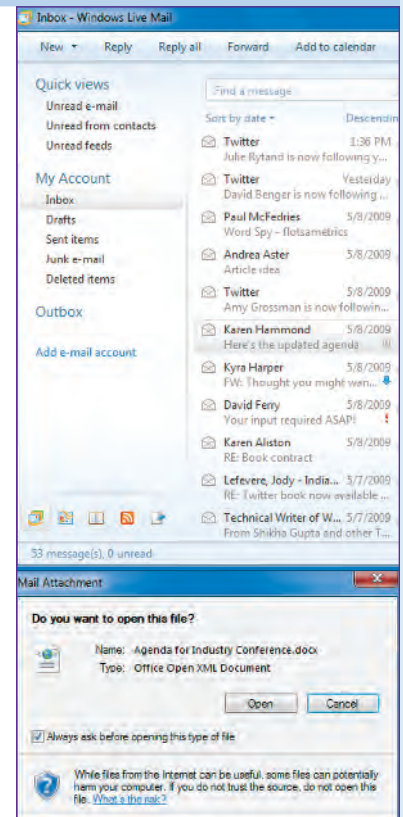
Inbox - Windows Live Mail

New ▾ Reply Reply all Forward Add to calendar

Quick views
Unread e-mail
Unread from contacts
Unread feeds

My Account
Inbox
Drafts
Sent items
Junk e-mail
Deleted items

Outbox

Add e-mail account

Find a message

Sort by date ▾ Descendin

Twitter 1:36 PM
Julie Rytand is now following y...

Twitter Yesterday
David Benger is now following ...

Paul McFedries 5/8/2009
Word Spy - flotsametrics

Andrea Aster 5/8/2009
Article idea

Twitter 5/8/2009
Amy Grossman is now followin...

Karen Hammond 5/8/2009
Here's the updated agenda

Kyra Harper 5/8/2009
FW: Thought you might wan...

David Ferry 5/8/2009
Your input required ASAP! !

Karen Alston 5/8/2009
RE: Book contract

Lefevere, Jody - India... 5/7/2009
RE: Twitter book now available ...

Technical Writer of W... 5/7/2009
From Shikha Gupta and other T...

53 message(s), 0 unread

Mail Attachment

Do you want to open this file?

Name: Agenda for Industry Conference.docx
Type: Office Open XML Document

Open Cancel

Always ask before opening this type of file

While files from the Internet can be useful, some files can potentially harm your computer. If you do not trust the source, do not open this file. What's the risk?